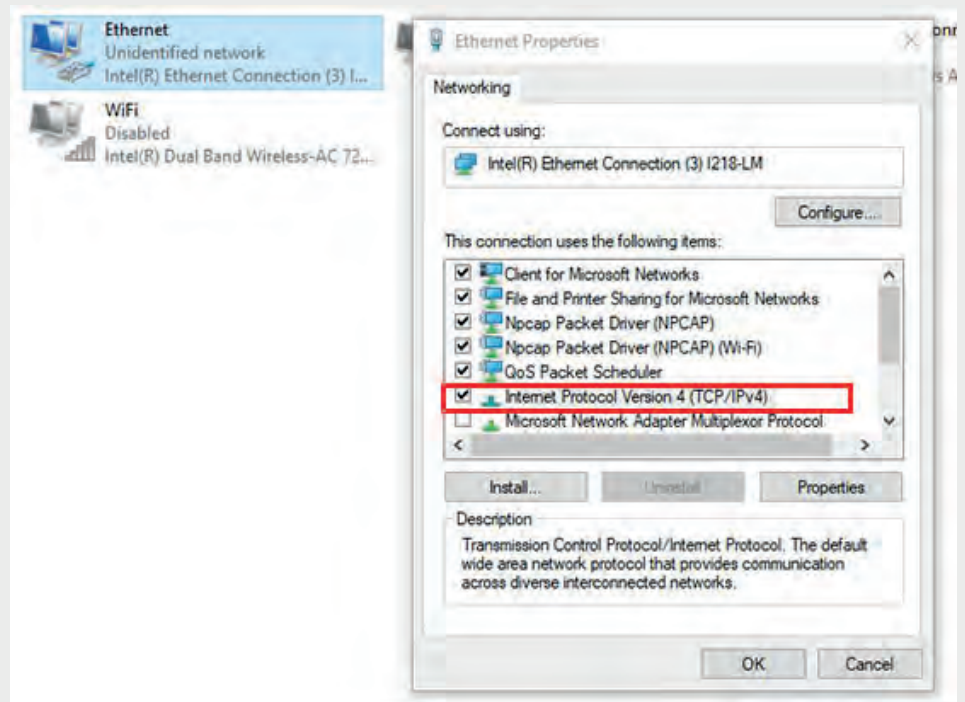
Ethernet
Unidentified network
Intel(R) Ethernet Connection (3) I...

WiFi
Disabled
Intel(R) Dual Band Wireless-AC 72...

onr
s A

Ethernet Properties

Networking

Connect using:

Intel(R) Ethernet Connection (3) I218-LM

Configure...

This connection uses the following items:

Client for Microsoft Networks
File and Printer Sharing for Microsoft Networks
Npcap Packet Driver (NPCAP)
Npcap Packet Driver (NPCAP) (Wi-Fi)
QoS Packet Scheduler
Internet Protocol Version 4 (TCP/IPv4)
Microsoft Network Adapter Multiplexor Protocol

Install...
Uninstall
Properties

Description
Transmission Control Protocol/Internet Protocol. The default wide area network protocol that provides communication across diverse interconnected networks.

OK
Cancel